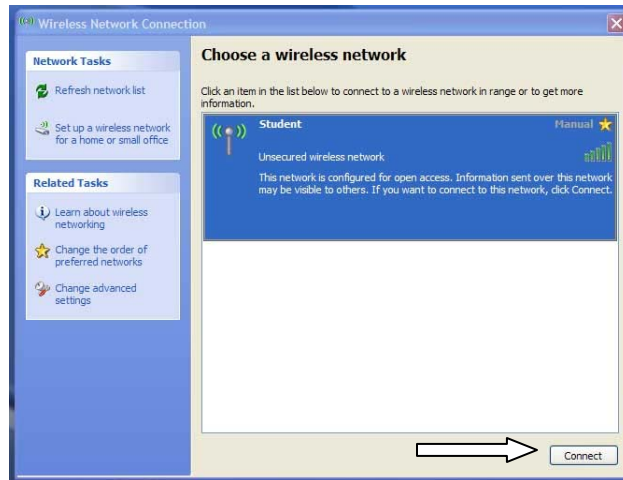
Wireless Network Connection

Network Tasks

Refresh network list

Set up a wireless network for a home or small office

Related Tasks

Learn about wireless networking

Change the order of preferred networks

Change advanced settings

Choose a wireless network

Click an item in the list below to connect to a wireless network in range or to get more information.

Student

Manual

Unsecured wireless network

This network is configured for open access. Information sent over this network may be visible to others. If you want to connect to this network, click Connect.

Connect